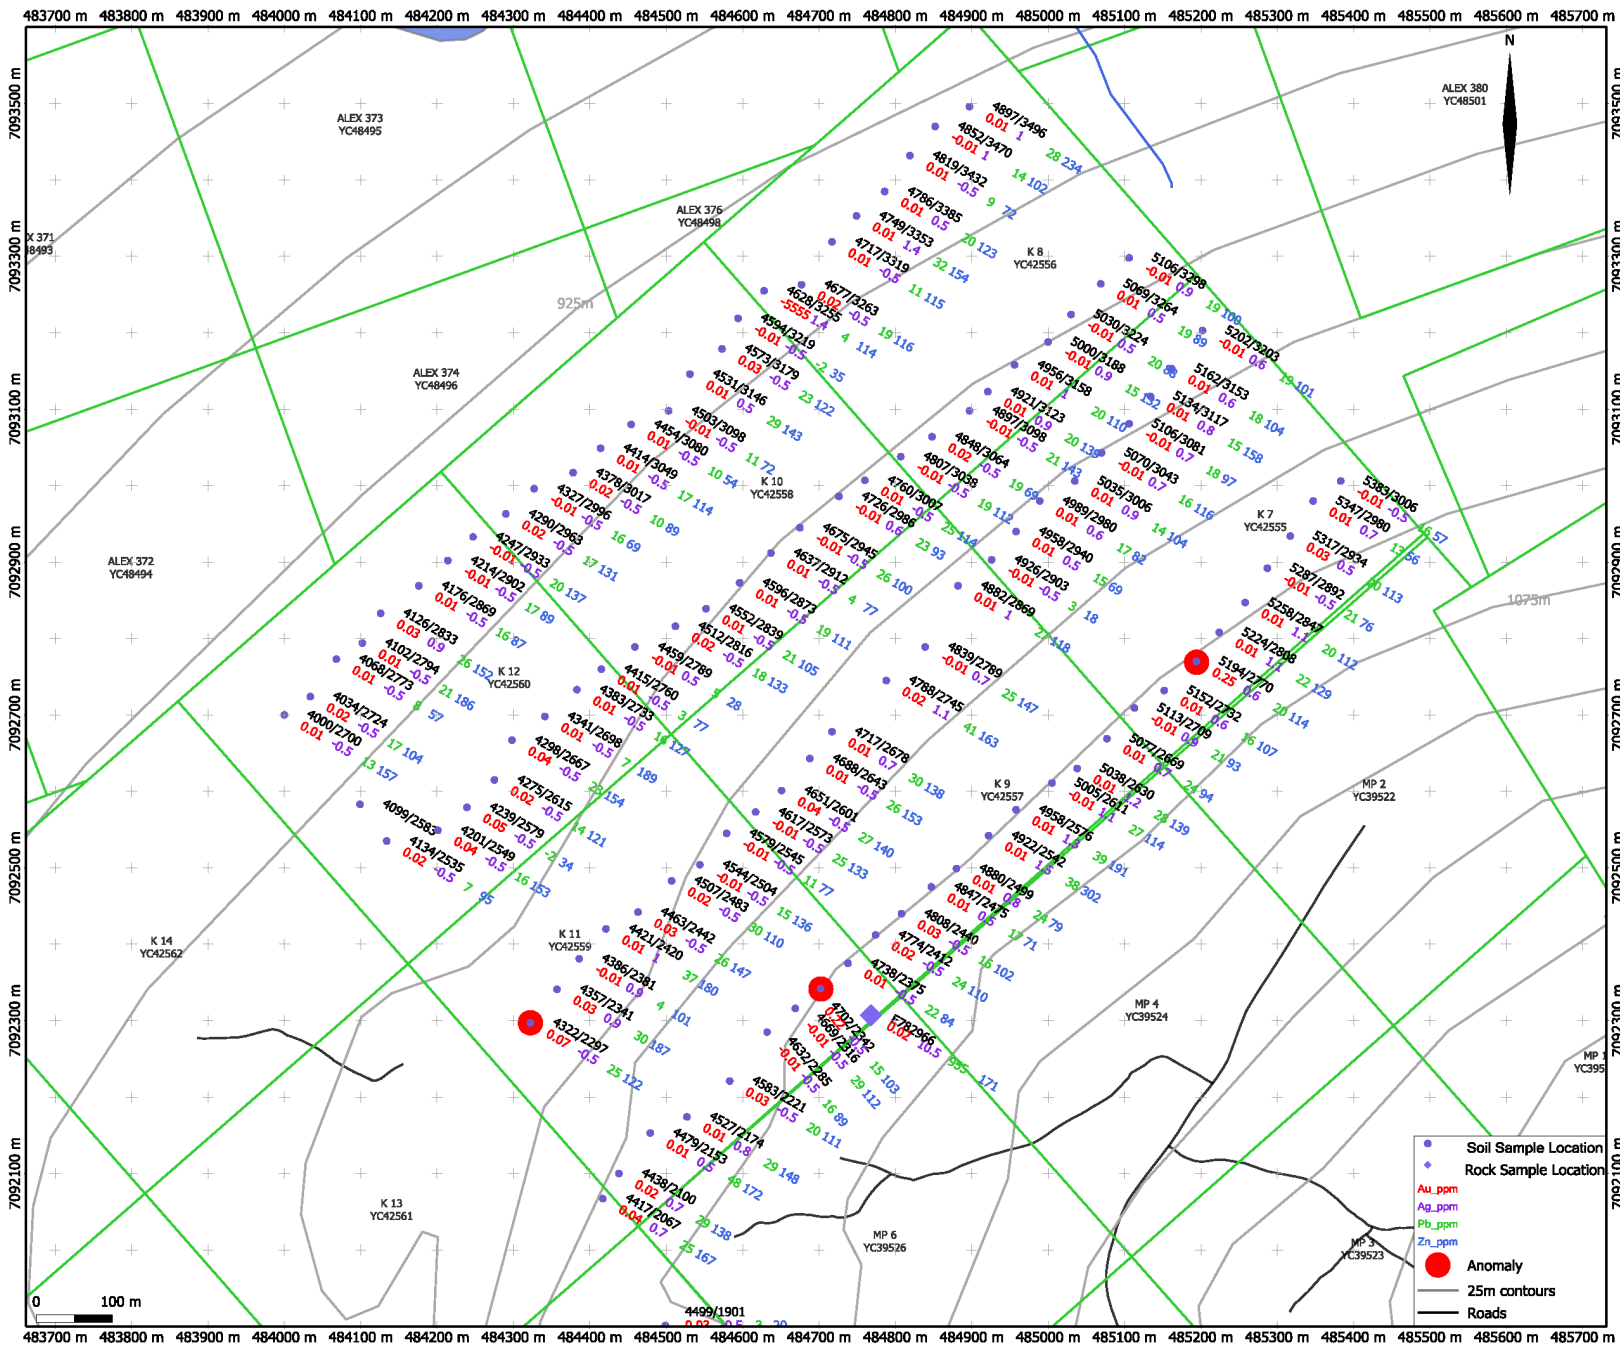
483700 m 483800 m 483900 m 484000 m 484100 m 484200 m 484300 m 484400 m 484500 m 484600 m 484700 m 484800 m 484900 m 485000 m 485100 m 485200 m 485300 m 485400 m 485500 m 485600 m 485700 m

7093500 m
7093300 m
7093100 m
7092900 m
7092700 m
7092500 m
7092300 m
7092100 m

N

ALEX 373
YC48495

ALEX 376
YC48498

ALEX 380
YC48501

X 371
48493

K 8
YC42556

925m

ALEX 374
YC48496

K 10
YC42558

ALEX 372
YC48494

K 7
YC42555

1075m

K 12
YC42560

K 9
YC42557

MP 2
YC39522

K 14
YC42562

K 11
YC42559

MP 4
YC39524

MP 1
YC395

K 13
YC42561

MP 6
YC39526

MP 3
YC39523

4897/3496 0.01 1 28 234
4852/3470 -0.01 1 14 102
4819/3432 0.01 -0.5 9 72
4786/3385 0.01 0.5 20 123
4749/3353 0.01 1.4 32 154
4717/3319 0.01 -0.5 11 115
4677/3263 0.02 -0.5 19 116
4628/3255 -5555 1.4 4 114
4594/3219 -0.01 -0.5 2 35
4573/3179 0.03 -0.5 23 122
4531/3146 0.01 0.5 29 143
4503/3098 -0.01 -0.5 11 72
4454/3080 0.01 -0.5 10 54
4414/3049 0.01 -0.5 17 114
4378/3017 0.02 -0.5 10 89
4327/2996 -0.01 -0.5 16 69
4290/2963 0.02 -0.5 17 131
4247/2933 -0.01 -0.5 20 137
4214/2902 -0.01 -0.5 17 89
4176/2869 0.01 -0.5 16 87
4126/2833 0.03 0.9 26 152
4102/2794 0.01 -0.5 21 186
4068/2773 0.01 -0.5 8 57
4034/2724 0.02 -0.5 17 104
4000/2700 0.01 -0.5 13 157
4099/2583
4239/2579 0.05 -0.5 14 121
4201/2549 0.04 -0.5 2 34
4134/2535 0.02 -0.5 16 153 7 95
4275/2615 0.02 -0.5 23 154
4298/2667 0.04 -0.5 7 189
4341/2698 0.01 -0.5 16 127
4383/2733 0.01 -0.5 3 77
4415/2760 0.01 0.5 5 28
4459/2789 -0.01 0.5 18 133
4512/2816 0.02 -0.5 21 105
4552/2839 0.01 -0.5 19 111
4596/2873 0.01 -0.5 4 77
4637/2912 0.01 -0.5 26 100
4675/2945 -0.01 -0.5 23 93
4726/2986 -0.01 0.6 25 114
4760/3007 0.01 -0.5 19 112
4807/3038 -0.01 0.5 19 69
4848/3064 0.02 -0.5 21 143
4897/3098 -0.01 -0.5 20 138
4921/3123 0.01 0.9 20 110
4956/3158 0.01 1 15 132
5000/3188 -0.01 0.9 20 88
5030/3224 -0.01 0.5 19 89
5069/3264 0.01 0.5 19 100
5106/3298 -0.01 0.9
5202/3203 -0.01 0.6 19 101
5162/3153 0.01 0.6 18 104
5134/3117 0.01 0.8 15 158
5106/3081 -0.01 0.7 18 97
5070/3043 -0.01 0.7 16 116
5035/3006 0.01 0.9 14 104
4989/2980 0.01 0.6 17 82
4958/2940 0.01 0.5 15 69
4926/2903 -0.01 -0.5 3 18
4882/2869 0.01 1 27 118
4839/2789 -0.01 0.7 25 147
4788/2745 0.02 1.1 41 163
4717/2678 0.01 0.7 30 138
4688/2643 0.01 -0.5 26 153
4651/2601 0.04 -0.5 27 140
4617/2573 -0.01 -0.5 25 133
4579/2545 -0.01 -0.5 11 77
4544/2504 -0.01 -0.5 15 136
4507/2483 0.02 -0.5 30 110
4463/2442 0.03 -0.5 26 147
4421/2420 0.01 1 37 180
4386/2381 -0.01 0.9 4 101
4357/2341 0.03 0.9 30 187
4322/2297 0.07 -0.5 25 122
5389/3006 -0.01 -0.5 16 57
5347/2980 0.01 0.7 13 56
5317/2934 0.03 0.5 30 113
5287/2892 -0.01 -0.5 21 76
5258/2847 0.01 1.1 20 112
5224/2808 0.01 1.1 22 129
5194/2770 0.25 0.6 20 114
5152/2732 0.01 0.6 16 107
5113/2709 -0.01 0.9 21 93
5077/2669 0.01 0.7 24 94
5038/2630 0.01 1.2 28 139
5005/2611 -0.01 1.1 27 114
4958/2576 0.01 1.3 39 191
4922/2542 0.01 1.5 38 302
4880/2499 0.01 0.8 24 79
4847/2475 0.01 0.5 17 71
4808/2440 0.03 -0.5 16 102
4774/2412 0.02 -0.5 24 110
4738/2375 0.01 -0.5 22 84
E782966 0.07 10.5 395 171
4702/2342 0.02
4669/2316 -0.01 0.5 15 103
4632/2285 -0.01 0.5 29 112
4583/2221 0.03 -0.5 16 89
4527/2174 0.01 0.8 20 111
4479/2153 0.01 0.5 29 148
4438/2100 0.02 0.7 48 172
4417/2067 0.04 0.7 29 138 25 167
4499/1901 0.03 -0.5 3 20

Soil Sample Location
Rock Sample Location
Au_ppm
Ag_ppm
Pb_ppm
Zn_ppm
Anomaly
25m contours
Roads

0 100 m